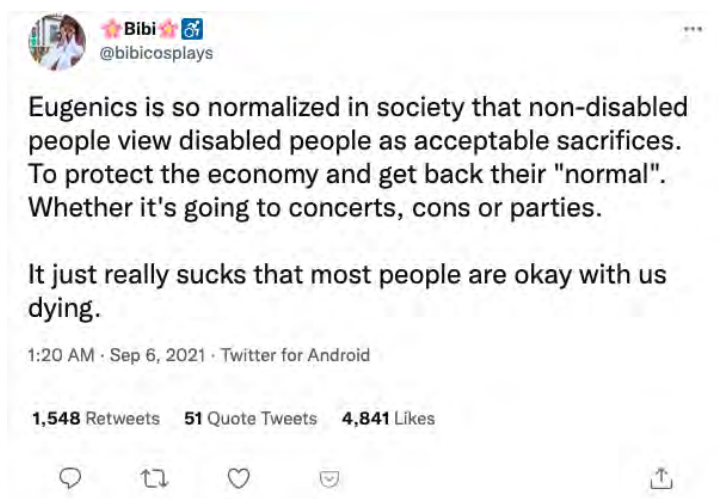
🌸Bibi🌸♿
@bibicosplays

Eugenics is so normalized in society that non-disabled people view disabled people as acceptable sacrifices. To protect the economy and get back their "normal". Whether it's going to concerts, cons or parties.

It just really sucks that most people are okay with us dying.

1:20 AM · Sep 6, 2021 · Twitter for Android

1,548 Retweets 51 Quote Tweets 4,841 Likes